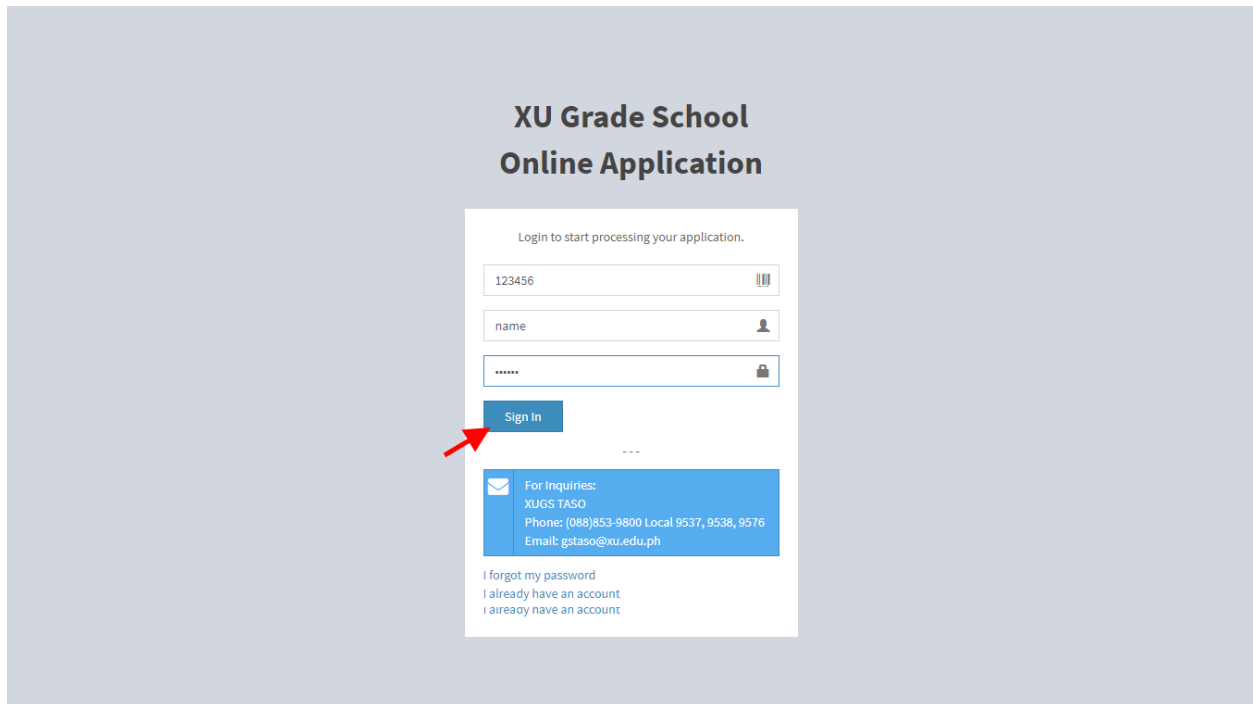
XU Grade School
Online Application

Login to start processing your application.

123456

name

••••••

Sign In

---

For Inquiries:
XUGS TASO
Phone: (088)853-9800 Local 9537, 9538, 9576
Email: gstaso@xu.edu.ph

I forgot my password
I already have an account
I already have an account